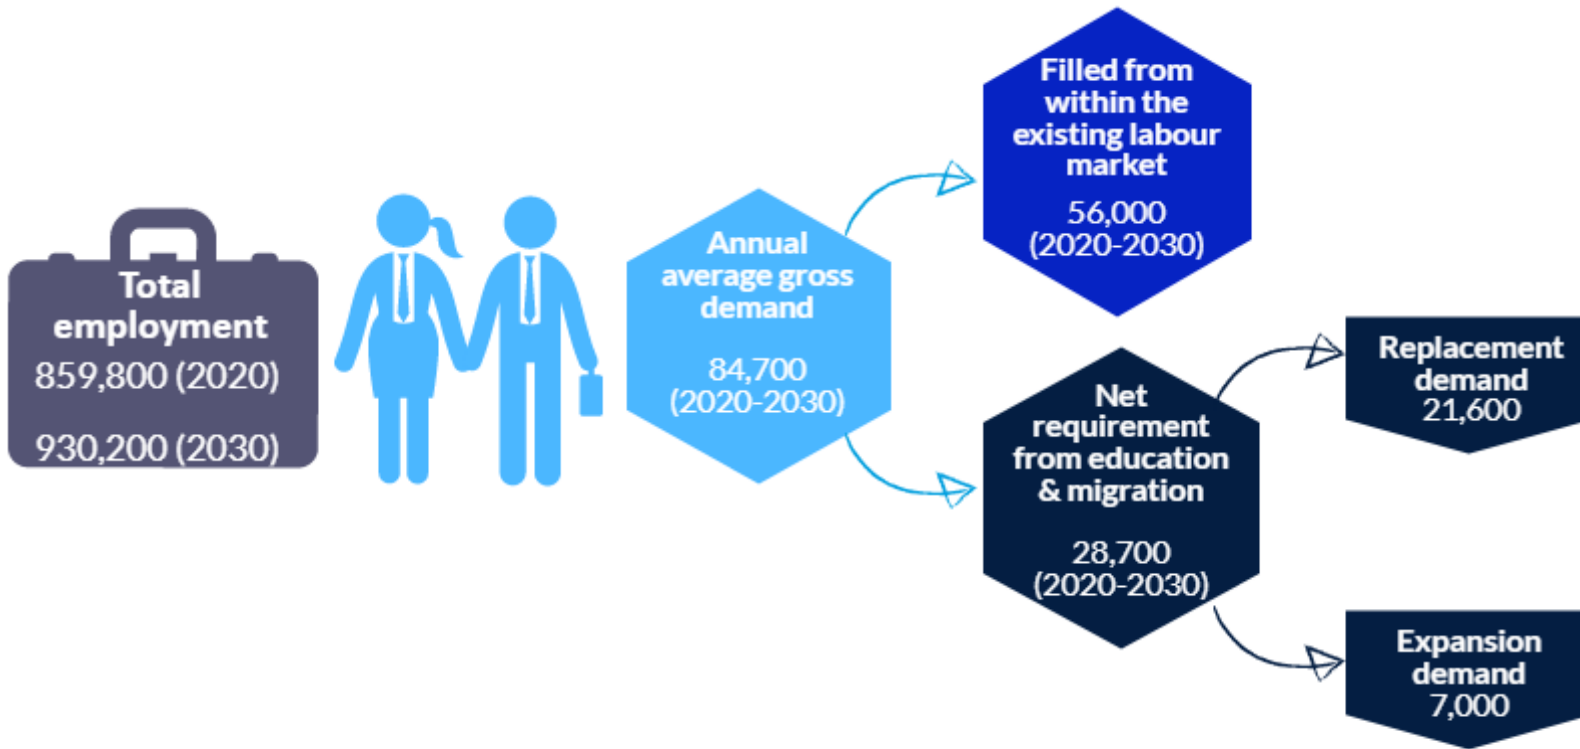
Total employment
859,800 (2020)
930,200 (2030)

Annual average gross demand
84,700 (2020-2030)

Filled from within the existing labour market
56,000 (2020-2030)

Net requirement from education & migration
28,700 (2020-2030)

Replacement demand
21,600

Expansion demand
7,000